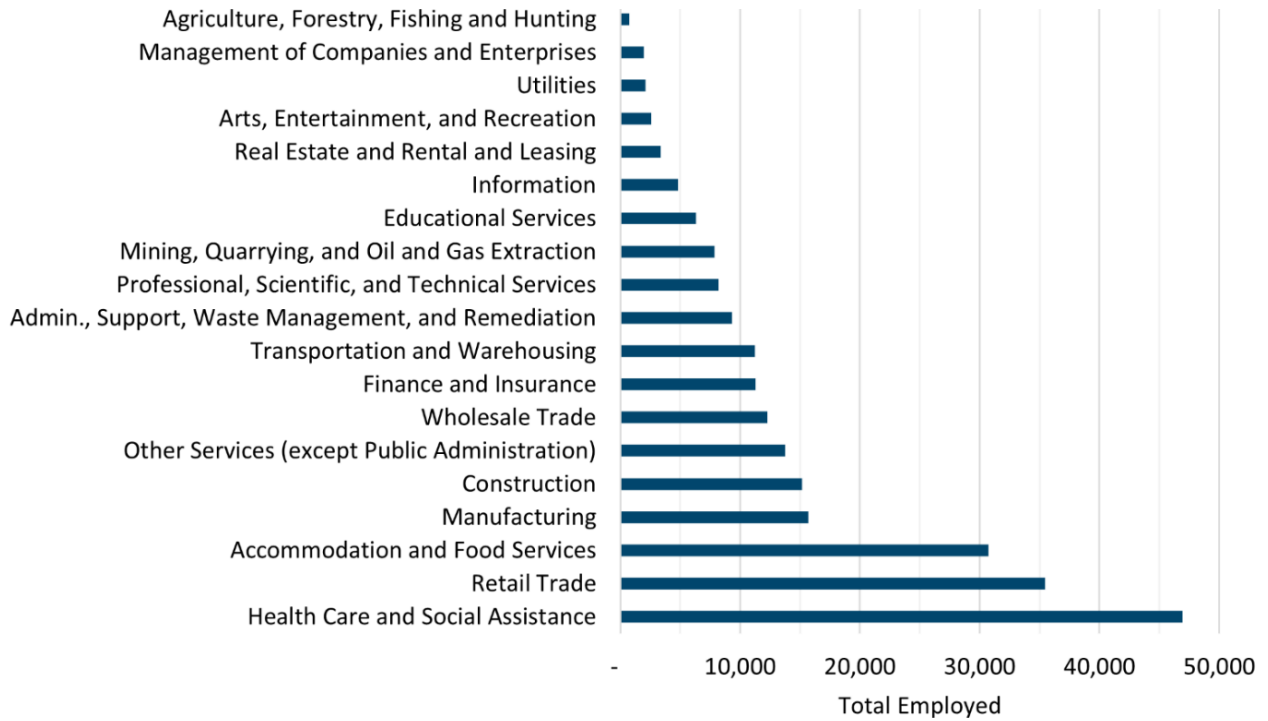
Agriculture, Forestry, Fishing and Hunting
Management of Companies and Enterprises
Utilities
Arts, Entertainment, and Recreation
Real Estate and Rental and Leasing
Information
Educational Services
Mining, Quarrying, and Oil and Gas Extraction
Professional, Scientific, and Technical Services
Admin., Support, Waste Management, and Remediation
Transportation and Warehousing
Finance and Insurance
Wholesale Trade
Other Services (except Public Administration)
Construction
Manufacturing
Accommodation and Food Services
Retail Trade
Health Care and Social Assistance

-
10,000
20,000
30,000
40,000
50,000

Total Employed